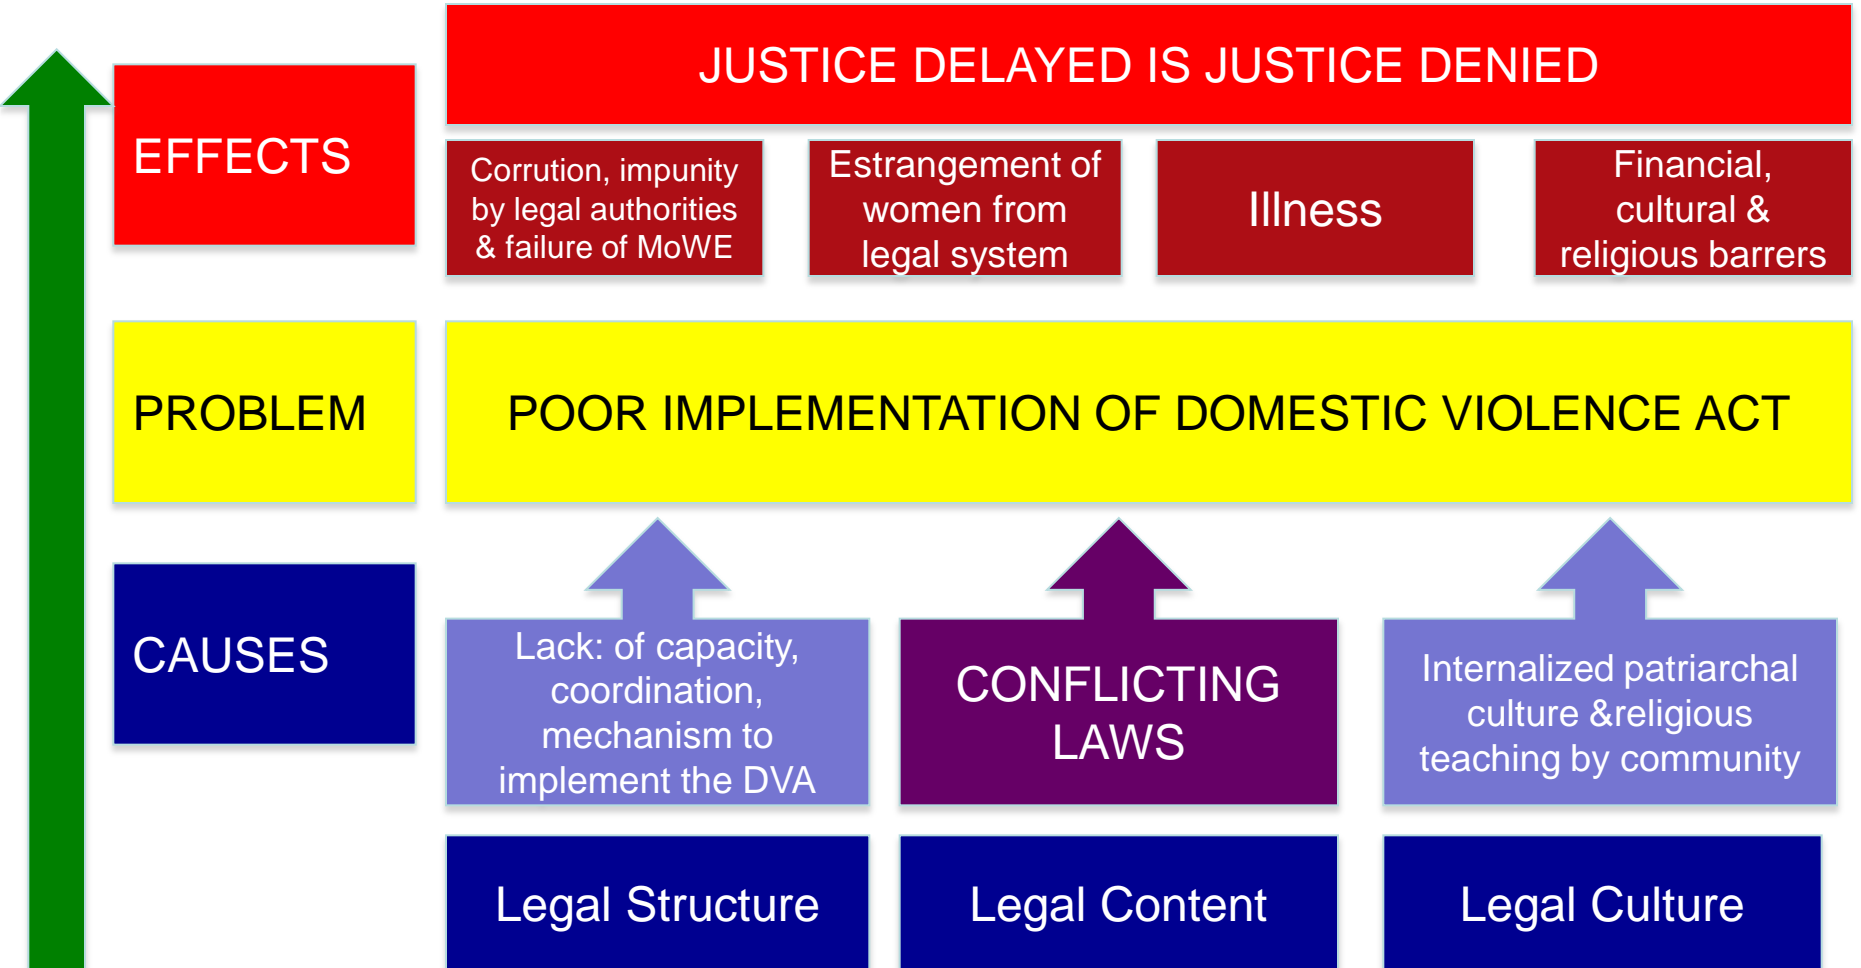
EFFECTS

JUSTICE DELAYED IS JUSTICE DENIED

Corrution, impunity by legal authorities & failure of MoWE

Estrangement of women from legal system

Illness

Financial, cultural & religious barrers

PROBLEM

POOR IMPLEMENTATION OF DOMESTIC VIOLENCE ACT

CAUSES

Lack: of capacity, coordination, mechanism to implement the DVA

CONFLICTING LAWS

Internalized patriarchal culture &religious teaching by community

Legal Structure

Legal Content

Legal Culture